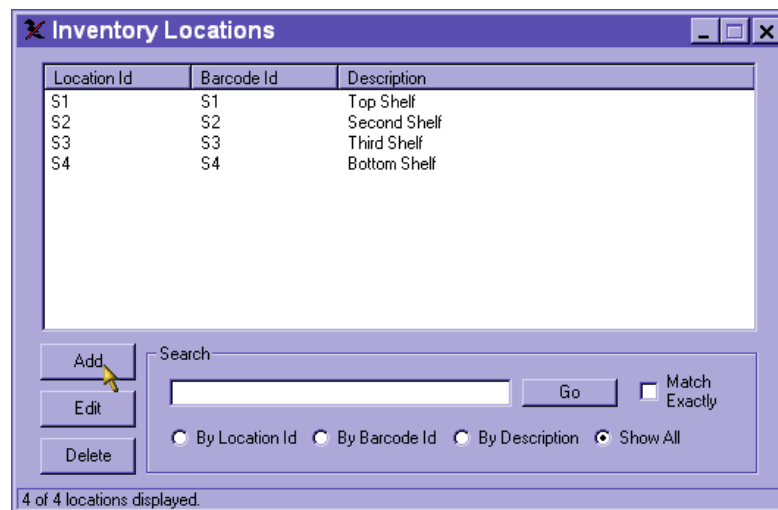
Inventory Locations

| Location Id | Barcode Id | Description |
|---|---|---|
| S1 | S1 | Top Shelf |
| S2 | S2 | Second Shelf |
| S3 | S3 | Third Shelf |
| S4 | S4 | Bottom Shelf |

Add
Edit
Delete

Search
Go
Match Exactly
By Location Id
By Barcode Id
By Description
Show All

4 of 4 locations displayed.